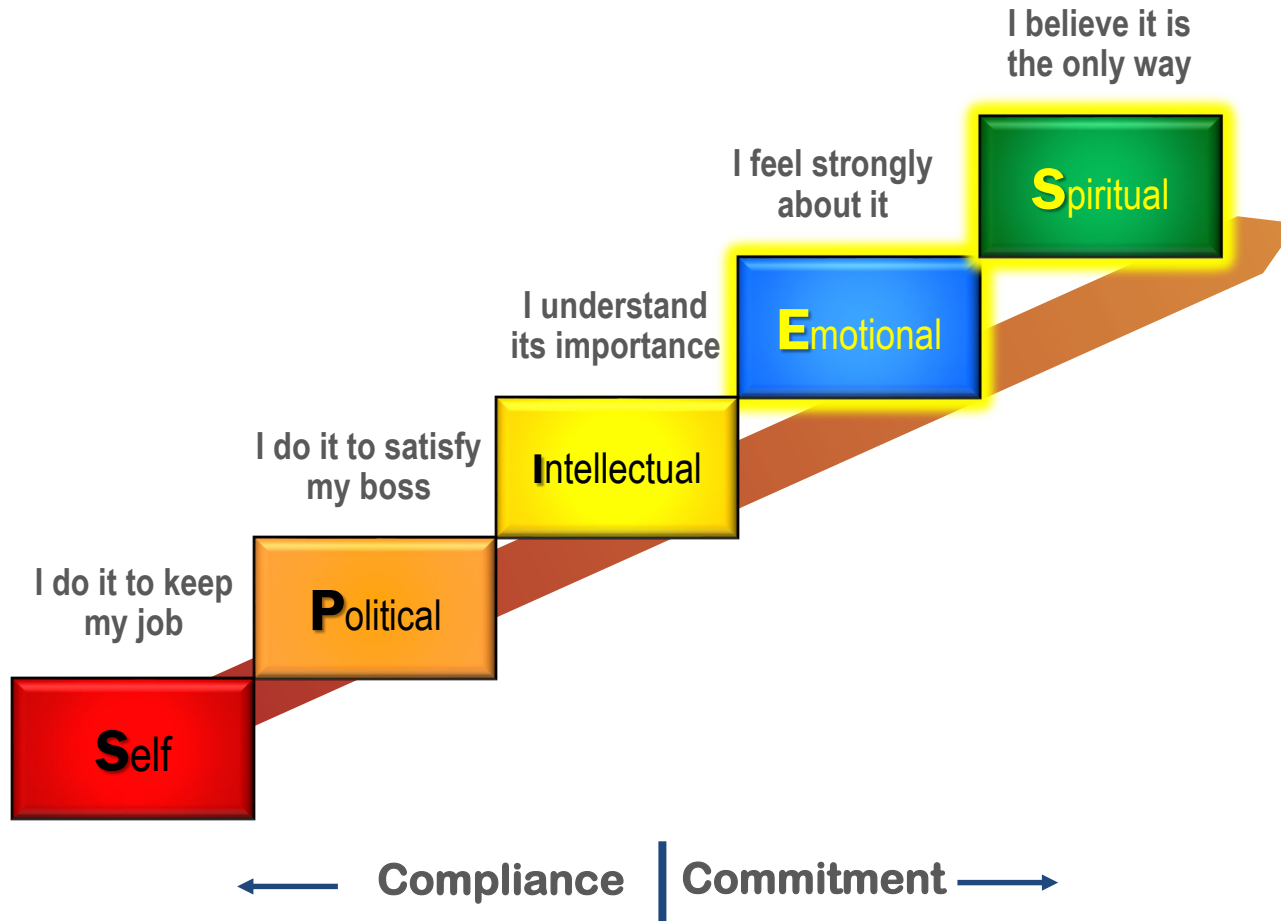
I believe it is the only way

Spiritual

I feel strongly about it

Emotional

I understand its importance

Intellectual

I do it to satisfy my boss

Political

I do it to keep my job

Self

Compliance | Commitment